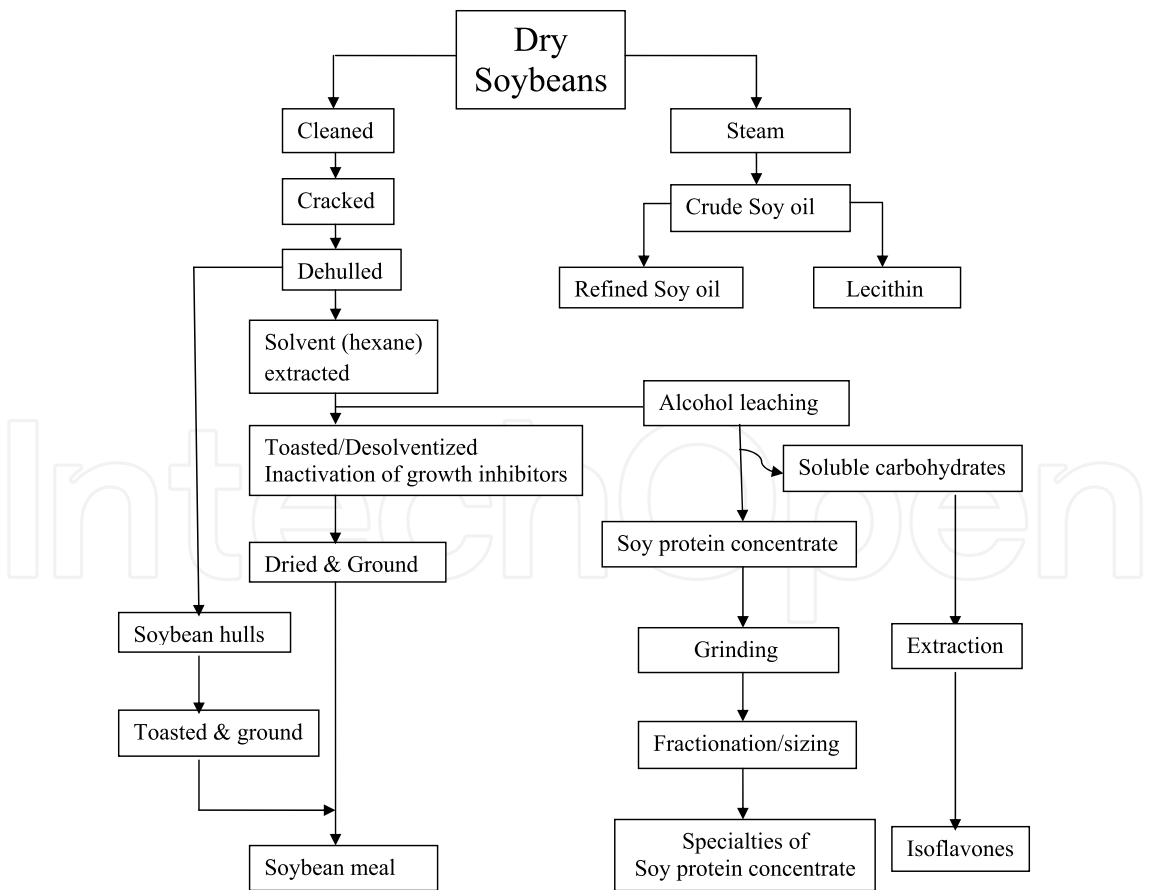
Dry Soybeans

Cleaned

Steam

Cracked

Crude Soy oil

Dehulled

Refined Soy oil

Lecithin

Solvent (hexane) extracted

Alcohol leaching

Toasted/Desolventized Inactivation of growth inhibitors

Soluble carbohydrates

Soy protein concentrate

Dried & Ground

Soybean hulls

Grinding

Extraction

Toasted & ground

Fractionation/sizing

Soybean meal

Specialties of Soy protein concentrate

Isoflavones

IntechOpen